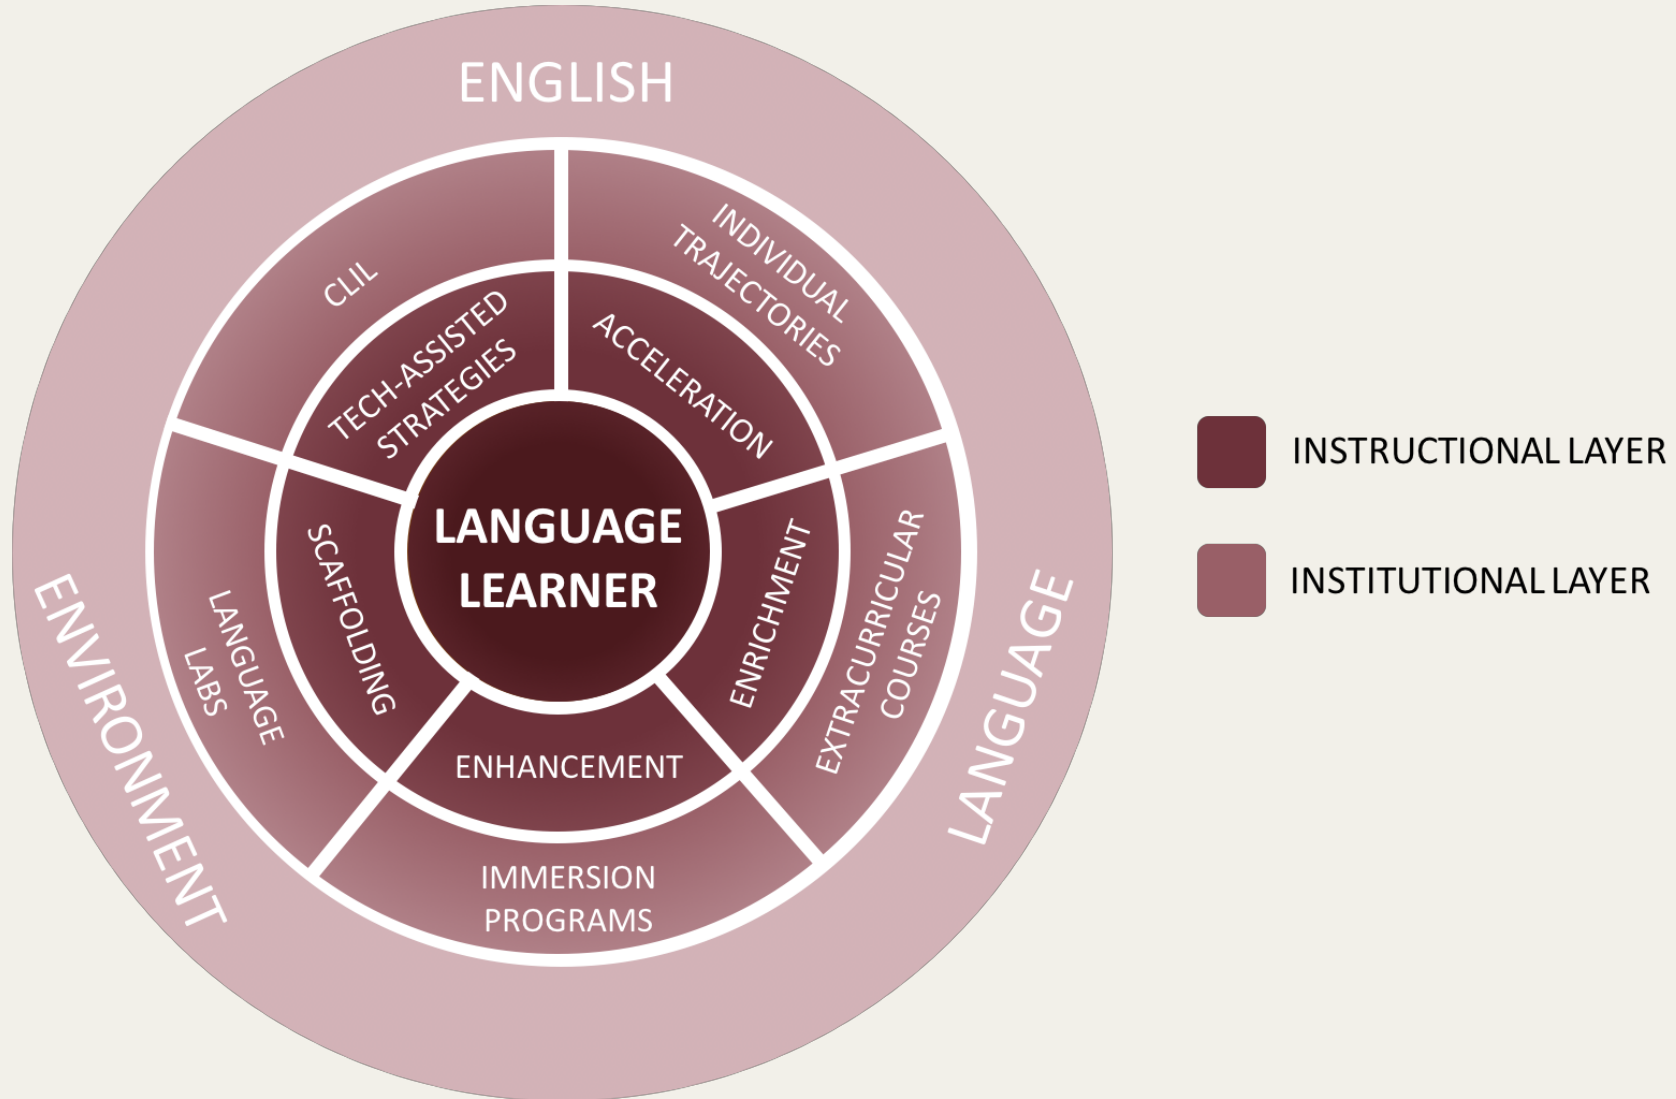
ENGLISH

CLIL

INDIVIDUAL TRAJECTORIES

TECH-ASSISTED STRATEGIES

ACCELERATION

LANGUAGE LEARNER

LANGUAGE LABS

SCAFFOLDING

ENRICHMENT

EXTRACURRICULAR COURSES

ENHANCEMENT

IMMERSION PROGRAMS

ENVIRONMENT

LANGUAGE

INSTRUCTIONAL LAYER

INSTITUTIONAL LAYER